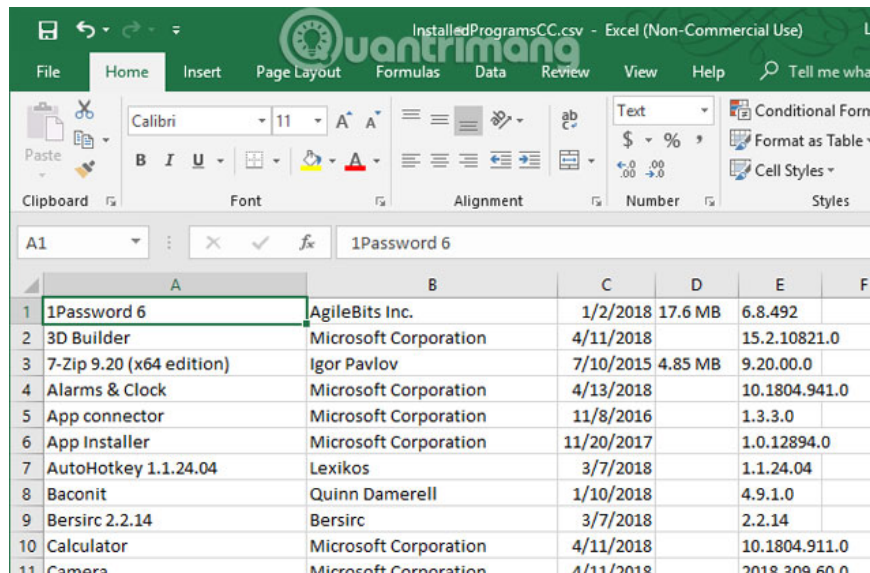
InstalledProgramsCC.csv - Excel (Non-Commercial Use)

Quantrimang

File Home Insert Page Layout Formulas Data Review View Help Tell me wha

Paste
Clipboard

Calibri 11 A A
B I U
Font

Alignment

ab
Text
$ % ,
.00 .00
Number

Conditional Form
Format as Table
Cell Styles
Styles

A1 fx 1Password 6

| | A | B | C | D | E | F |
|---|---|---|---|---|---|---|
| 1 | 1Password 6 | AgileBits Inc. | 1/2/2018 | 17.6 MB | 6.8.492 | |
| 2 | 3D Builder | Microsoft Corporation | 4/11/2018 | | 15.2.10821.0 | |
| 3 | 7-Zip 9.20 (x64 edition) | Igor Pavlov | 7/10/2015 | 4.85 MB | 9.20.00.0 | |
| 4 | Alarms & Clock | Microsoft Corporation | 4/13/2018 | | 10.1804.941.0 | |
| 5 | App connector | Microsoft Corporation | 11/8/2016 | | 1.3.3.0 | |
| 6 | App Installer | Microsoft Corporation | 11/20/2017 | | 1.0.12894.0 | |
| 7 | AutoHotkey 1.1.24.04 | Lexikos | 3/7/2018 | | 1.1.24.04 | |
| 8 | Baconit | Quinn Damerell | 1/10/2018 | | 4.9.1.0 | |
| 9 | Bersirc 2.2.14 | Bersirc | 3/7/2018 | | 2.2.14 | |
| 10 | Calculator | Microsoft Corporation | 4/11/2018 | | 10.1804.911.0 | |
| 11 | Camera | Microsoft Corporation | 4/11/2018 | | 2018.309.60.0 | |